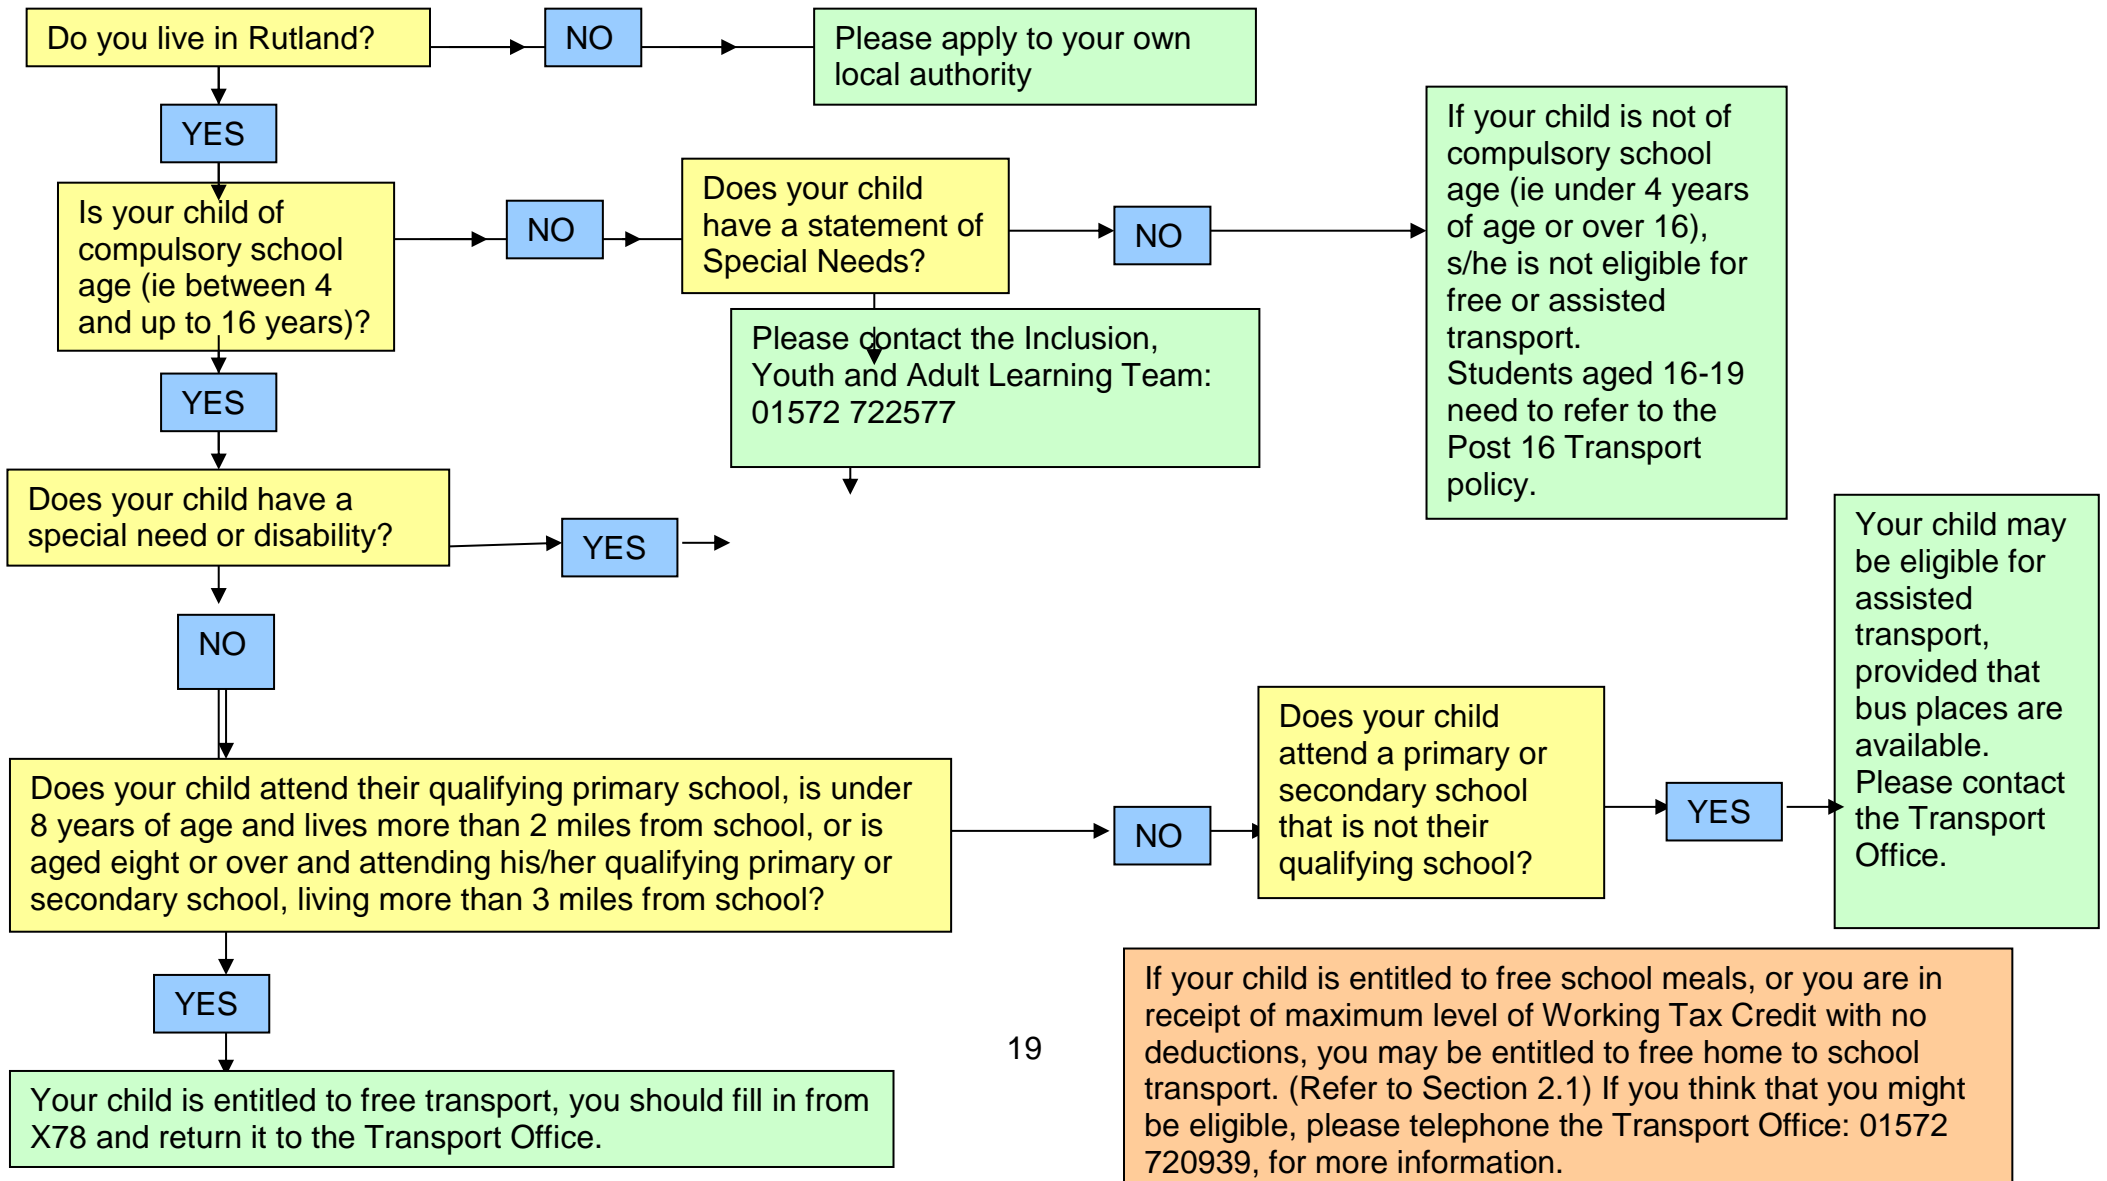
Do you live in Rutland?

NO

Please apply to your own local authority

YES

Is your child of compulsory school age (ie between 4 and up to 16 years)?

NO

Does your child have a statement of Special Needs?

NO

If your child is not of compulsory school age (ie under 4 years of age or over 16), s/he is not eligible for free or assisted transport.
Students aged 16-19 need to refer to the Post 16 Transport policy.

Please contact the Inclusion, Youth and Adult Learning Team: 01572 722577

YES

Does your child have a special need or disability?

YES

NO

Your child may be eligible for assisted transport, provided that bus places are available.
Please contact the Transport Office.

Does your child attend their qualifying primary school, is under 8 years of age and lives more than 2 miles from school, or is aged eight or over and attending his/her qualifying primary or secondary school, living more than 3 miles from school?

NO

Does your child attend a primary or secondary school that is not their qualifying school?

YES

YES

19

Your child is entitled to free transport, you should fill in from X78 and return it to the Transport Office.

If your child is entitled to free school meals, or you are in receipt of maximum level of Working Tax Credit with no deductions, you may be entitled to free home to school transport. (Refer to Section 2.1) If you think that you might be eligible, please telephone the Transport Office: 01572 720939, for more information.